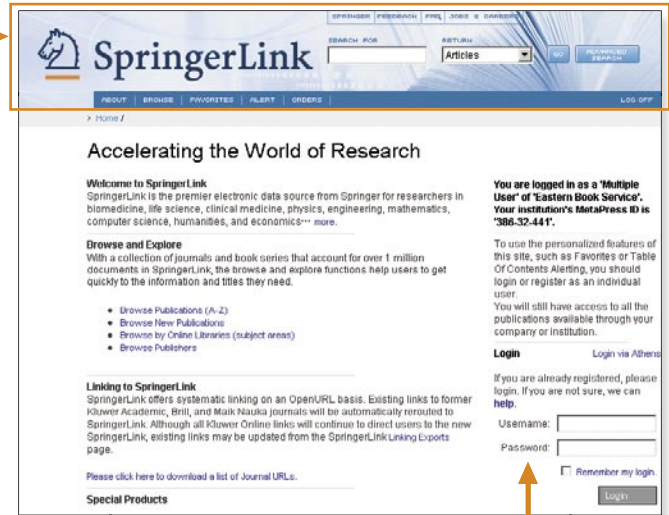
SPRINGER | FEEDBACK | FAQ | JOBS & CAREERS

SpringerLink

SEARCH FOR

RETURN

Articles

GO

ADVANCED SEARCH

ABOUT | BROWSE | FAVORITES | ALERT | ORDERS

LOG OFF

> Home /

Accelerating the World of Research

Welcome to SpringerLink
SpringerLink is the premier electronic data source from Springer for researchers in biomedicine, life science, clinical medicine, physics, engineering, mathematics, computer science, humanities, and economics··· more.

Browse and Explore
With a collection of journals and book series that account for over 1 million documents in SpringerLink, the browse and explore functions help users to get quickly to the information and titles they need.

- Browse Publications (A-Z)
- Browse New Publications
- Browse by Online Libraries (subject areas)
- Browse Publishers

Linking to SpringerLink
SpringerLink offers systematic linking on an OpenURL basis. Existing links to former Kluwer Academic, Brill, and Maik Nauka journals will be automatically rerouted to SpringerLink. Although all Kluwer Online links will continue to direct users to the new SpringerLink, existing links may be updated from the SpringerLink Linking Exports page.

Please click here to download a list of Journal URLs.

Special Products

You are logged in as a 'Multiple User' of 'Eastern Book Service'. Your institution's MetaPress ID is '386-32-441'.

To use the personalized features of this site, such as Favorites or Table Of Contents Alerting, you should login or register as an individual user.
You will still have access to all the publications available through your company or institution.

Login

Login via Athens

If you are already registered, please login. If you are not sure, we can help.

Username:

Password:

Remember my login.

Login